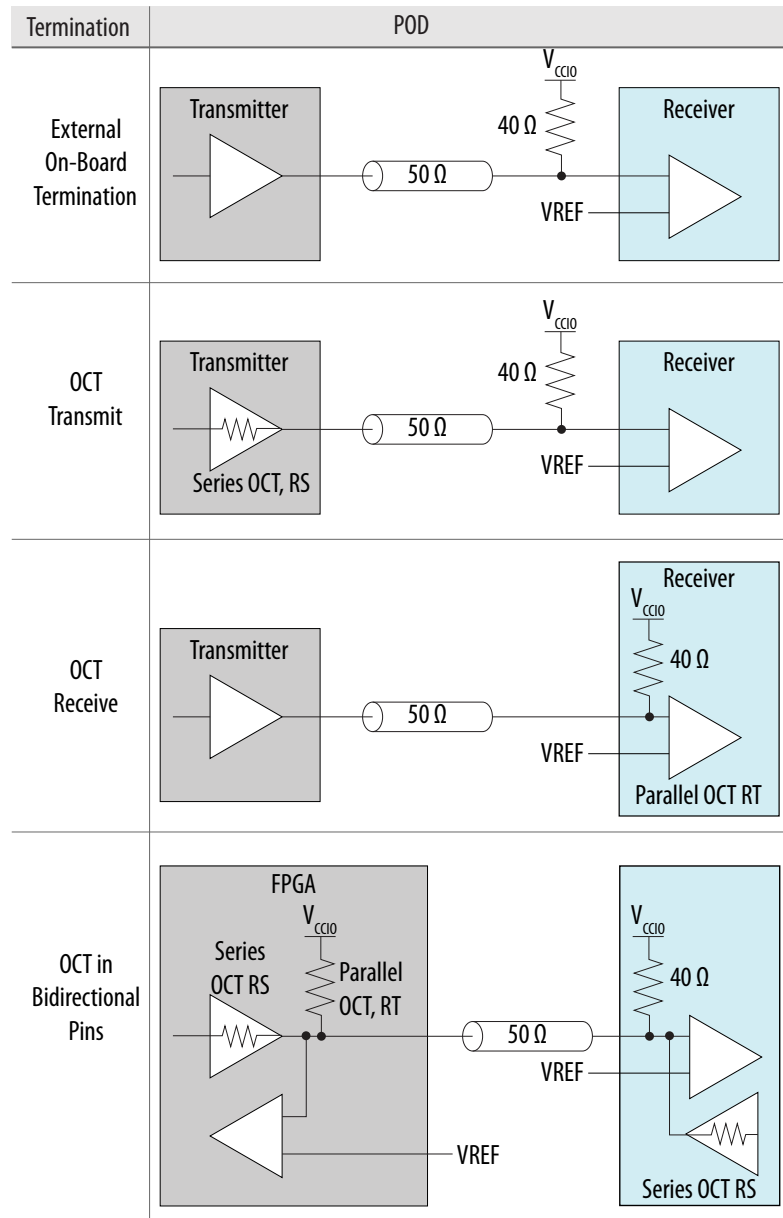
| Termination | POD |
|---|---|
| External On-Board Termination | Transmitter $V_{CCIO}$ 40 Ω Receiver 50 Ω VREF |
| OCT Transmit | Transmitter $V_{CCIO}$ 40 Ω Receiver 50 Ω VREF Series OCT, RS |
| OCT Receive | Receiver $V_{CCIO}$ 40 Ω Transmitter 50 Ω VREF Parallel OCT RT |
| OCT in Bidirectional Pins | FPGA $V_{CCIO}$ Series OCT RS Parallel OCT, RT $V_{CCIO}$ 40 Ω 50 Ω VREF VREF Series OCT RS |